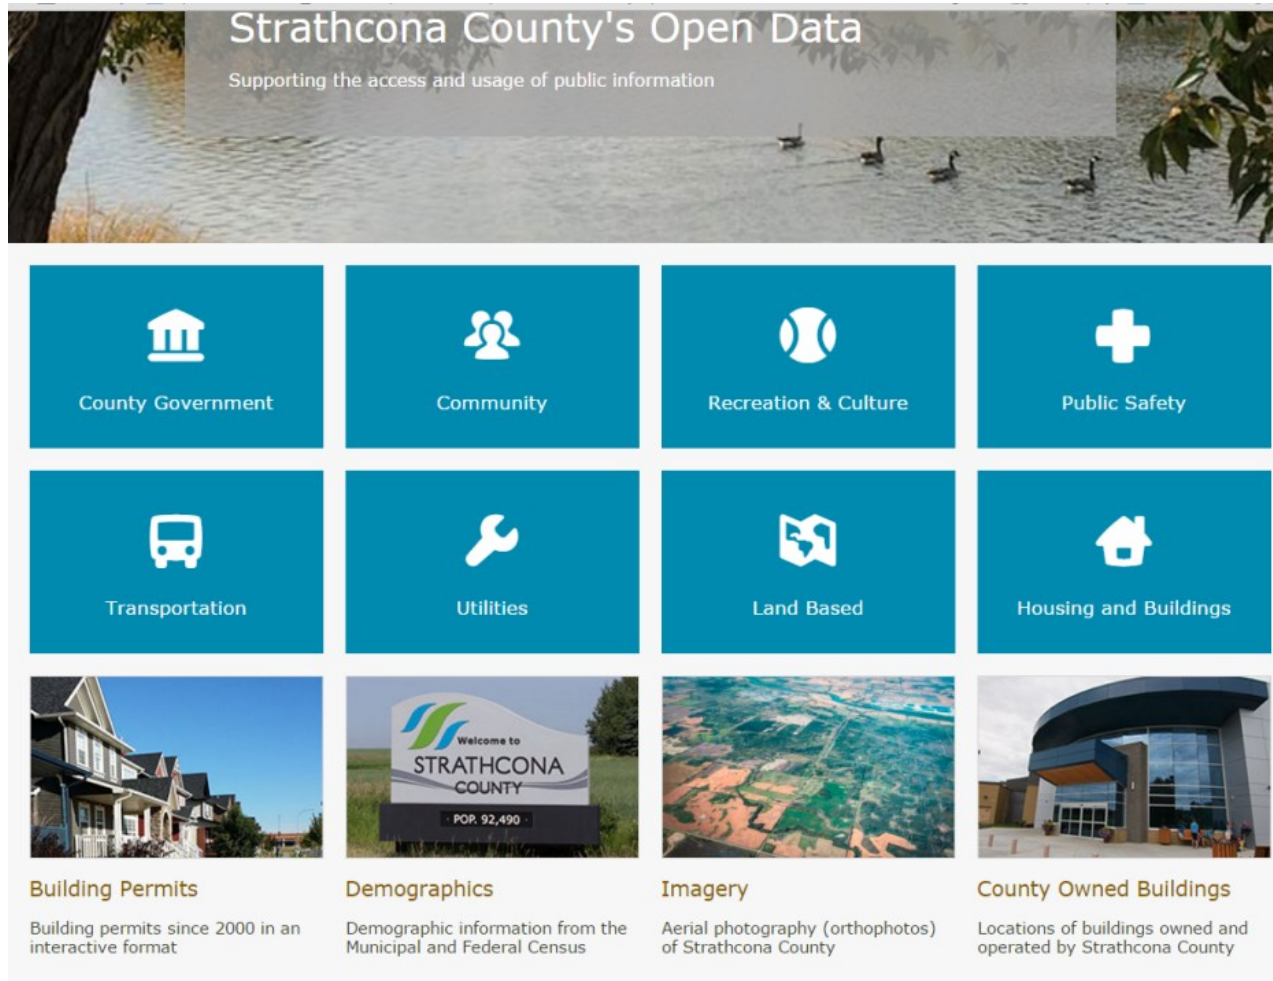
Strathcona County's Open Data

Supporting the access and usage of public information

County Government

Community

Recreation & Culture

Public Safety

Transportation

Utilities

Land Based

Housing and Buildings

Welcome to STRATHCONA COUNTY POP. 92,490

Building Permits

Building permits since 2000 in an interactive format

Demographics

Demographic information from the Municipal and Federal Census

Imagery

Aerial photography (orthophotos) of Strathcona County

County Owned Buildings

Locations of buildings owned and operated by Strathcona County